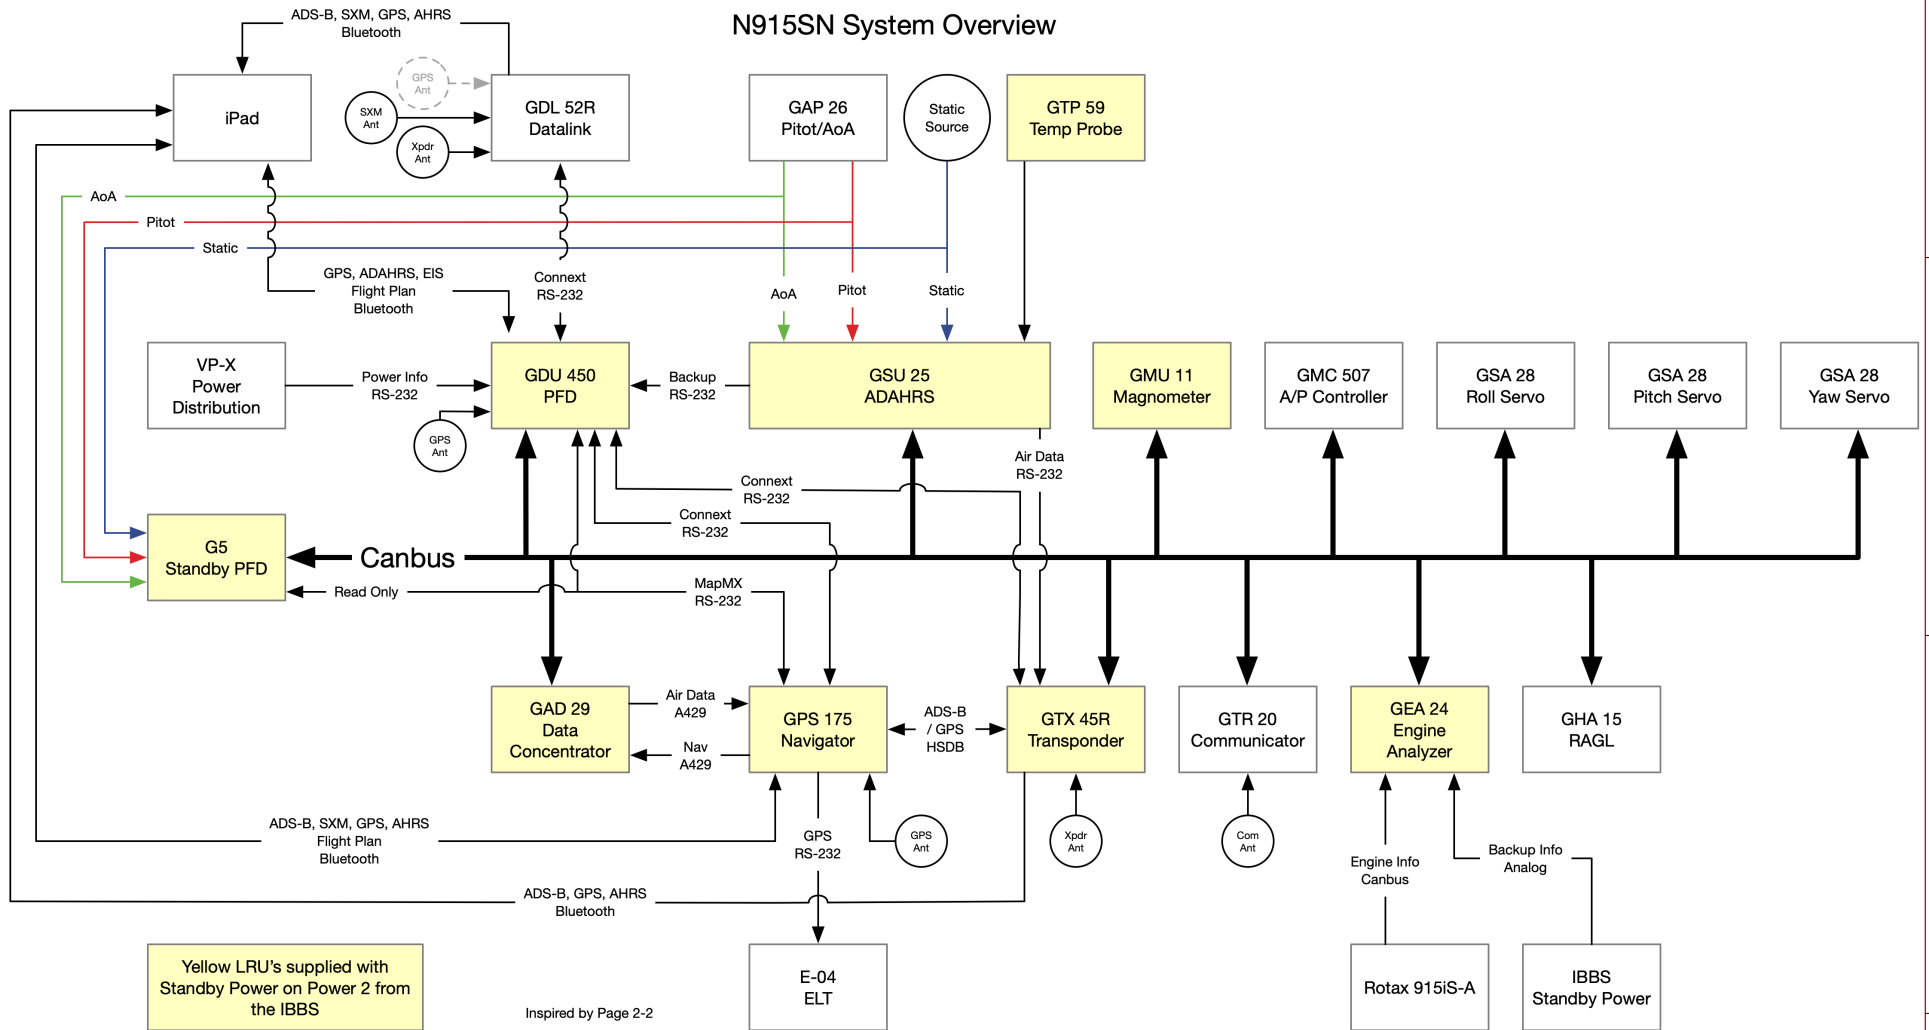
N915SN System Overview

ADS-B, SXM, GPS, AHRS Bluetooth

iPad

GPS Ant

SXM Ant

Xpdr Ant

GDL 52R Datalink

GAP 26 Pitot/AoA

Static Source

GTP 59 Temp Probe

AoA

Pitot

Static

GPS, ADAHRS, EIS Flight Plan Bluetooth

Connext RS-232

AoA

Pitot

Static

VP-X Power Distribution

Power Info RS-232

GPS Ant

GDU 450 PFD

Backup RS-232

GSU 25 ADAHRS

GMU 11 Magnometer

GMC 507 A/P Controller

GSA 28 Roll Servo

GSA 28 Pitch Servo

GSA 28 Yaw Servo

Connext RS-232

Air Data RS-232

Connext RS-232

G5 Standby PFD

Canbus

Read Only

MapMX RS-232

GAD 29 Data Concentrator

Air Data A429

Nav A429

GPS 175 Navigator

ADS-B / GPS HSDB

GTX 45R Transponder

GTR 20 Communicator

GEA 24 Engine Analyzer

GHA 15 RAGL

ADS-B, SXM, GPS, AHRS Flight Plan Bluetooth

GPS RS-232

GPS Ant

Xpdr Ant

Com Ant

Engine Info Canbus

Backup Info Analog

ADS-B, GPS, AHRS Bluetooth

Yellow LRU's supplied with Standby Power on Power 2 from the IBBS

Inspired by Page 2-2

E-04 ELT

Rotax 915iS-A

IBBS Standby Power